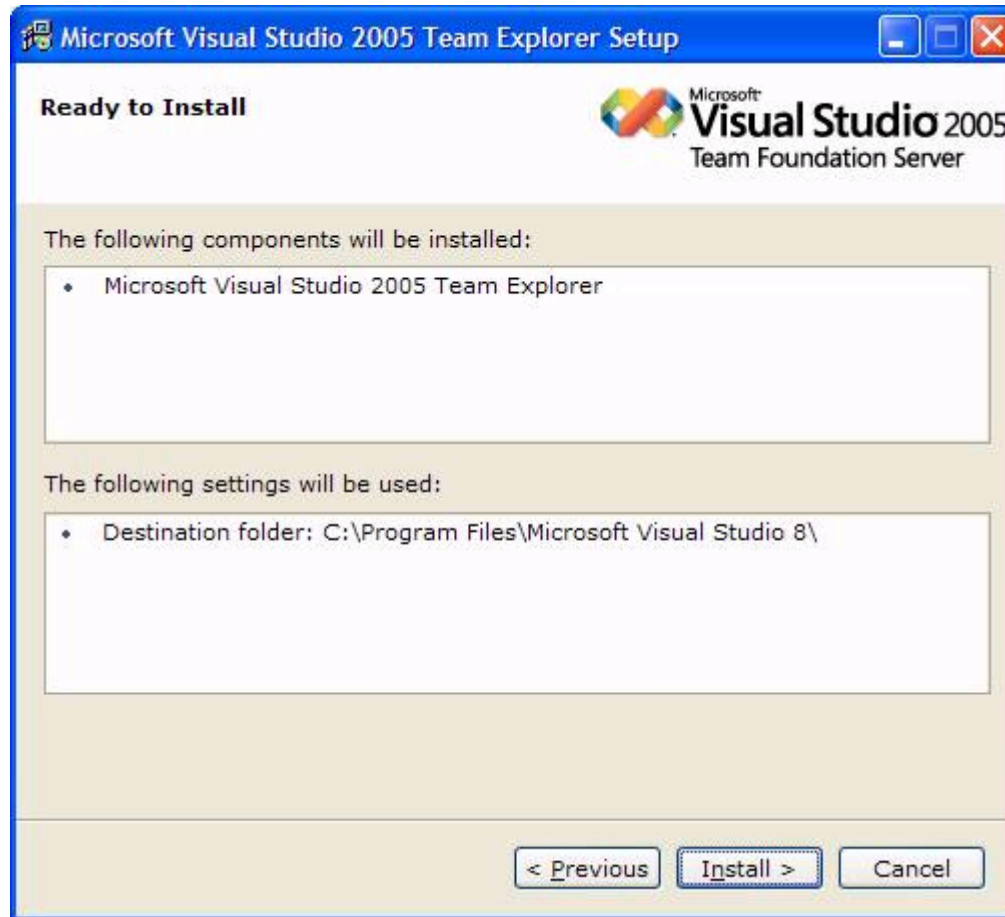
Microsoft Visual Studio 2005 Team Explorer Setup

Ready to Install

Microsoft Visual Studio 2005 Team Foundation Server

The following components will be installed:

• Microsoft Visual Studio 2005 Team Explorer

The following settings will be used:

• Destination folder: C:\Program Files\Microsoft Visual Studio 8\

< Previous  Install >  Cancel